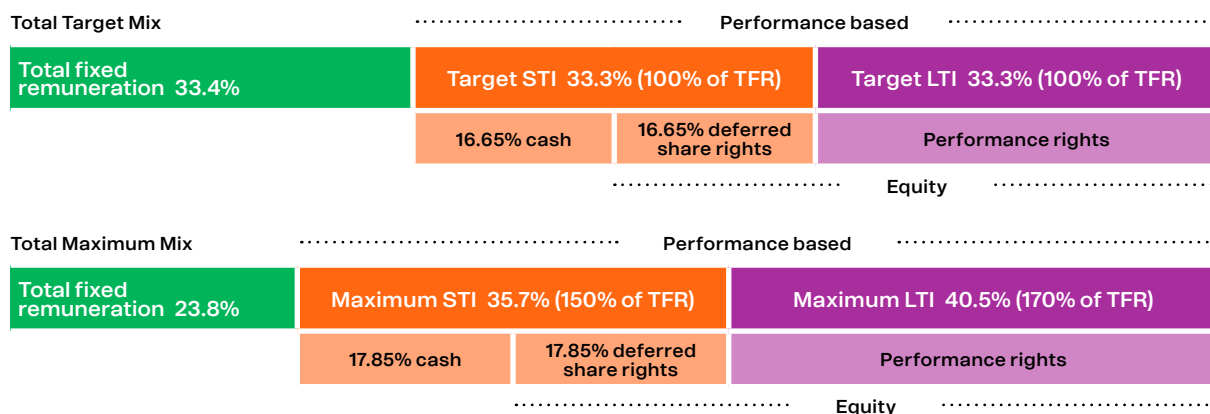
Total Target Mix

Performance based

Total fixed remuneration 33.4%

Target STI 33.3% (100% of TFR)

Target LTI 33.3% (100% of TFR)

16.65% cash

16.65% deferred share rights

Performance rights

Equity

Total Maximum Mix

Performance based

Total fixed remuneration 23.8%

Maximum STI 35.7% (150% of TFR)

Maximum LTI 40.5% (170% of TFR)

17.85% cash

17.85% deferred share rights

Performance rights

Equity